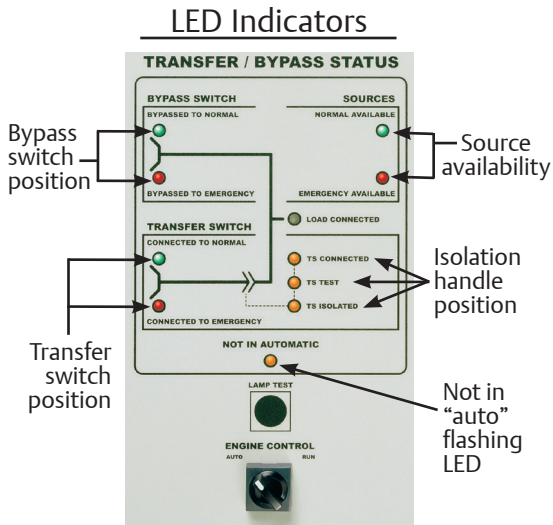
LED Indicators

TRANSFER / BYPASS STATUS

BYPASS SWITCH
BYPASSED TO NORMAL
BYPASSED TO EMERGENCY

SOURCES
NORMAL AVAILABLE
EMERGENCY AVAILABLE

LOAD CONNECTED

TRANSFER SWITCH
CONNECTED TO NORMAL
CONNECTED TO EMERGENCY

TS CONNECTED
TS TEST
TS ISOLATED

NOT IN AUTOMATIC

LAMP TEST

ENGINE CONTROL
AUTO RUN

Bypass switch position

Source availability

Isolation handle position

Transfer switch position

Not in "auto" flashing LED